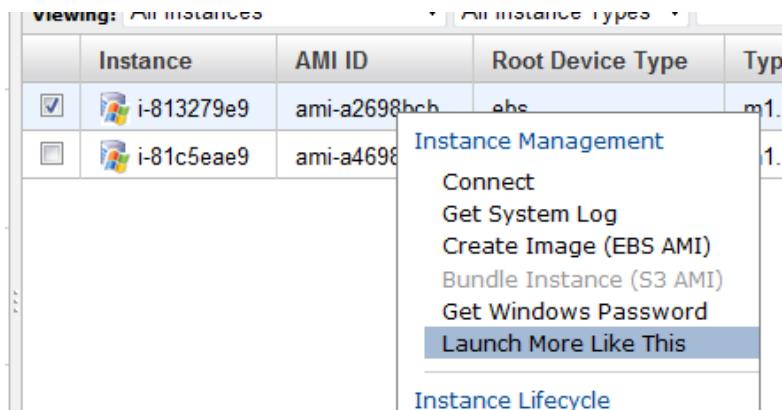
Viewing: All Instances | All Instance Types

| | Instance | AMI ID | Root Device Type | Typ |
|---|---|---|---|---|
| ☑ | i-813279e9 | ami-a2698bcb | ebs | m1. |
| ☐ | i-81c5eae9 | ami-a4698 | | m1. |

Instance Management
Connect
Get System Log
Create Image (EBS AMI)
Bundle Instance (S3 AMI)
Get Windows Password
Launch More Like This

Instance Lifecycle